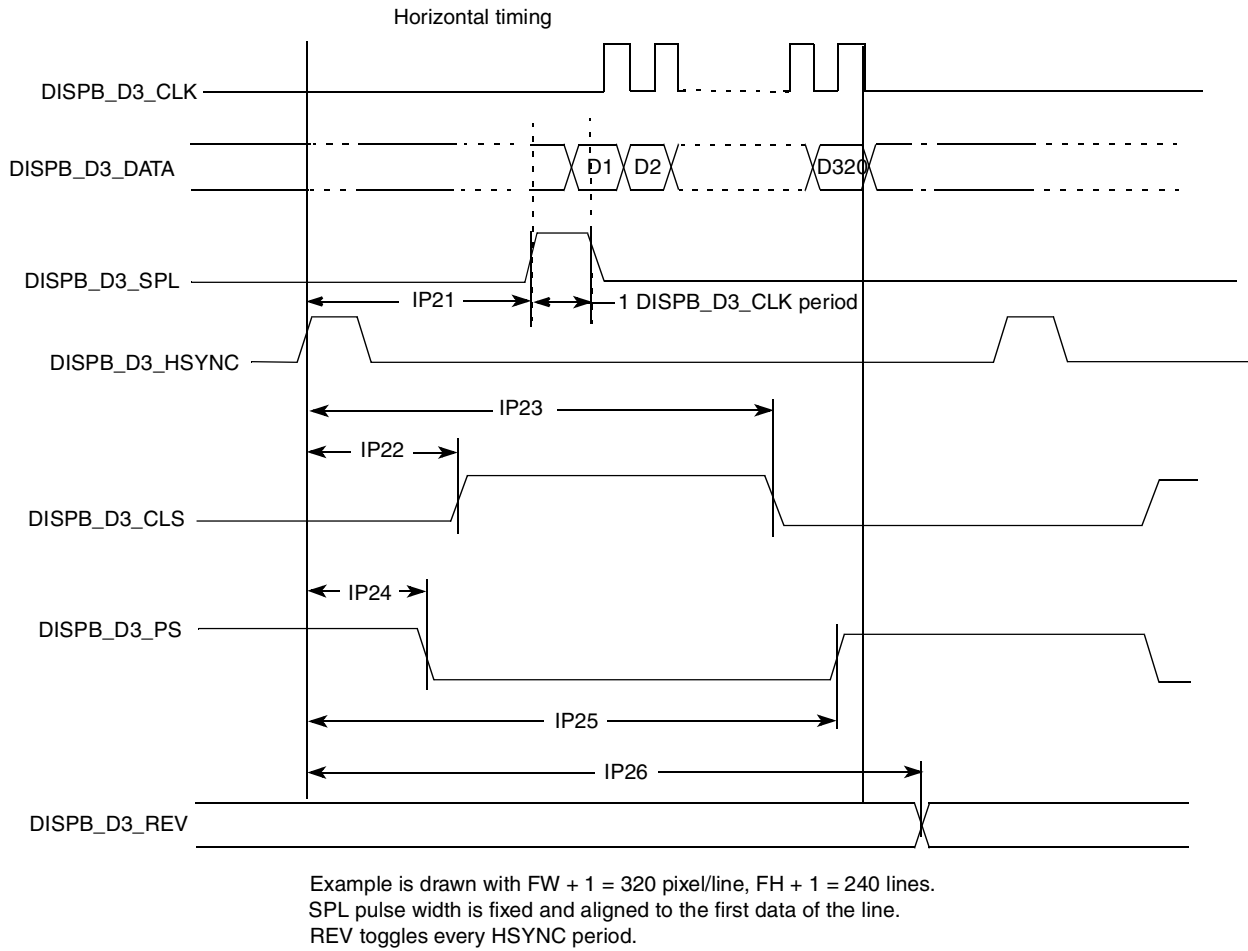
Horizontal timing

DISPB_D3_CLK

DISPB_D3_DATA

D1 D2 D320

DISPB_D3_SPL

IP21

1 DISPB_D3_CLK period

DISPB_D3_HSYNC

IP23

IP22

DISPB_D3_CLS

IP24

DISPB_D3_PS

IP25

IP26

DISPB_D3_REV

Example is drawn with FW + 1 = 320 pixel/line, FH + 1 = 240 lines.
SPL pulse width is fixed and aligned to the first data of the line.
REV toggles every HSYNC period.